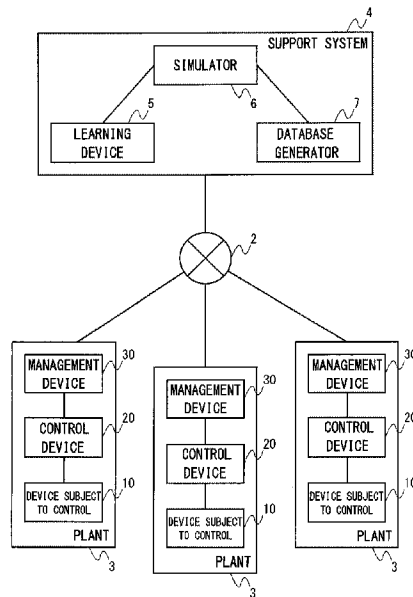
4
SUPPORT SYSTEM
SIMULATOR
6
5
7
LEARNING DEVICE
DATABASE GENERATOR
2
MANAGEMENT DEVICE
30
CONTROL DEVICE
20
DEVICE SUBJECT TO CONTROL
10
PLANT
3
MANAGEMENT DEVICE
30
CONTROL DEVICE
20
DEVICE SUBJECT TO CONTROL
10
PLANT
3
MANAGEMENT DEVICE
30
CONTROL DEVICE
20
DEVICE SUBJECT TO CONTROL
10
PLANT
3